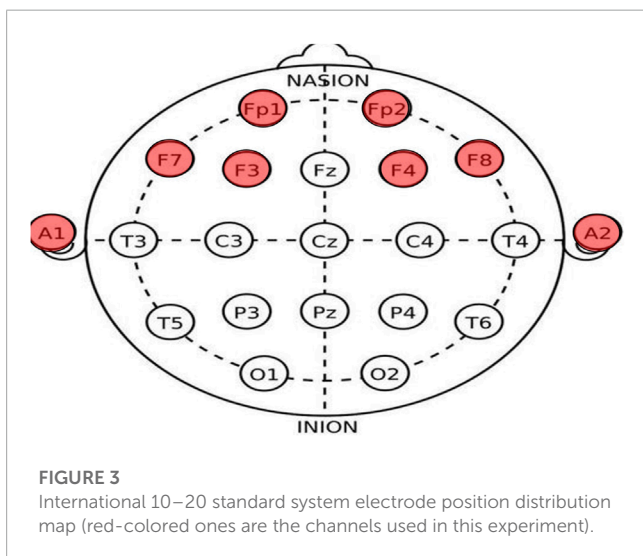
NASION

Fp1

Fp2

F7

F3

Fz

F4

F8

A1

T3

C3

Cz

C4

T4

A2

T5

P3

Pz

P4

T6

O1

O2

INION

FIGURE 3
International 10–20 standard system electrode position distribution map (red-colored ones are the channels used in this experiment).